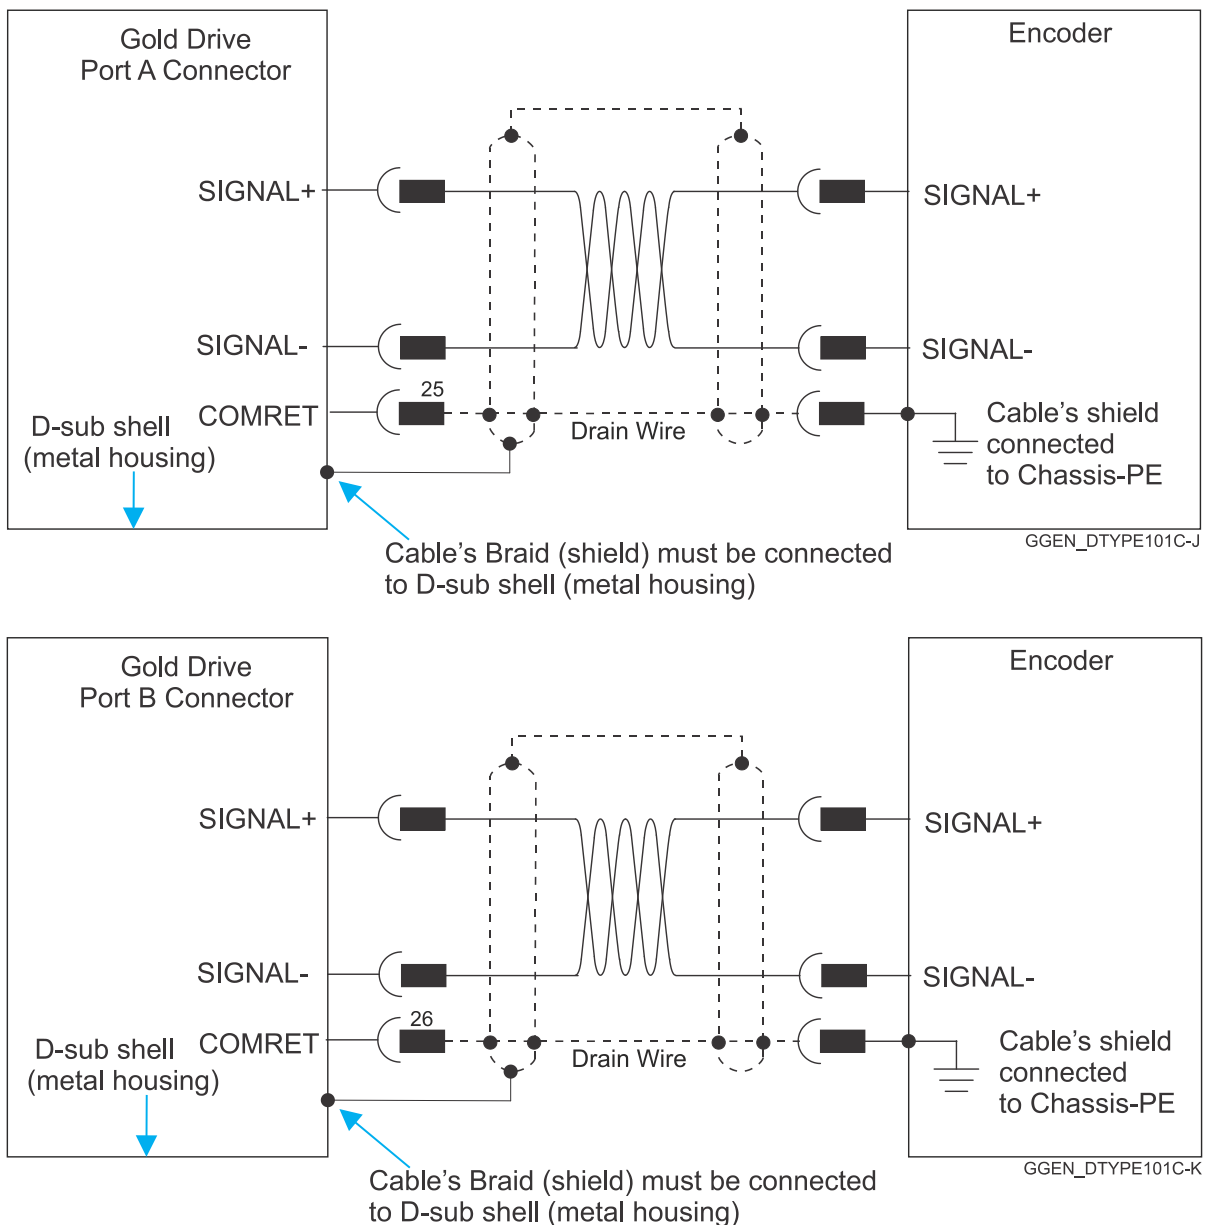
Gold Drive
Port A Connector

Encoder

SIGNAL+

SIGNAL+

SIGNAL-

SIGNAL-

25

COMRET

D-sub shell
(metal housing)

Drain Wire

Cable's shield
connected
to Chassis-PE

GGEN_DTYPE101C-J

Cable's Braid (shield) must be connected
to D-sub shell (metal housing)

Gold Drive
Port B Connector

Encoder

SIGNAL+

SIGNAL+

SIGNAL-

SIGNAL-

26

D-sub shell
(metal housing)

COMRET

Drain Wire

Cable's shield
connected
to Chassis-PE

GGEN_DTYPE101C-K

Cable's Braid (shield) must be connected
to D-sub shell (metal housing)